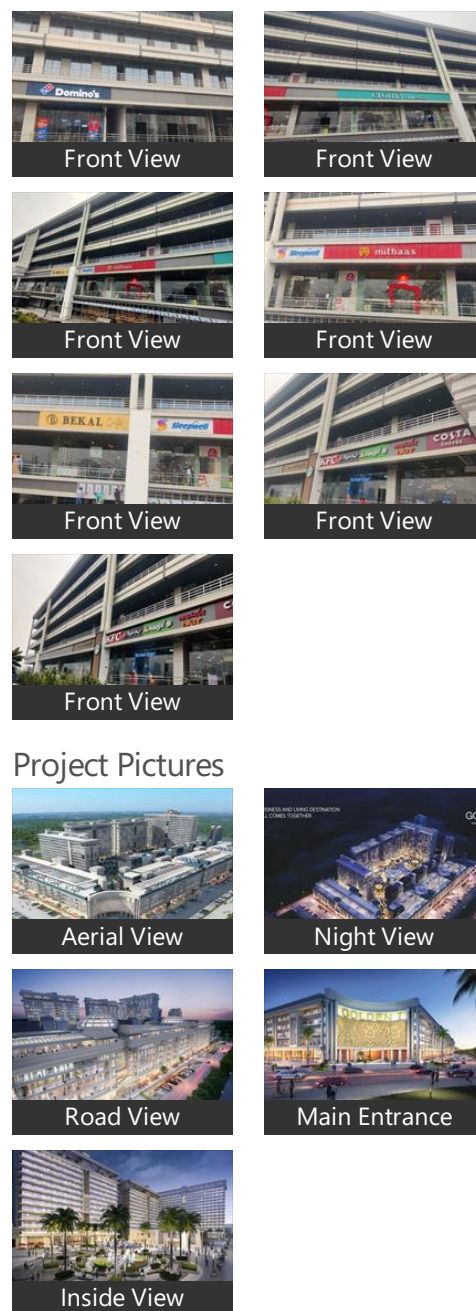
Domino's
Front View

Front View

Sleepwell mithaas
Front View

Sleepwell mithaas
Front View

BEKAL Sleepwell
Front View

KFC COSTA
Front View

KFC
Front View

Project Pictures

Aerial View

Night View

Road View

Main Entrance

Inside View